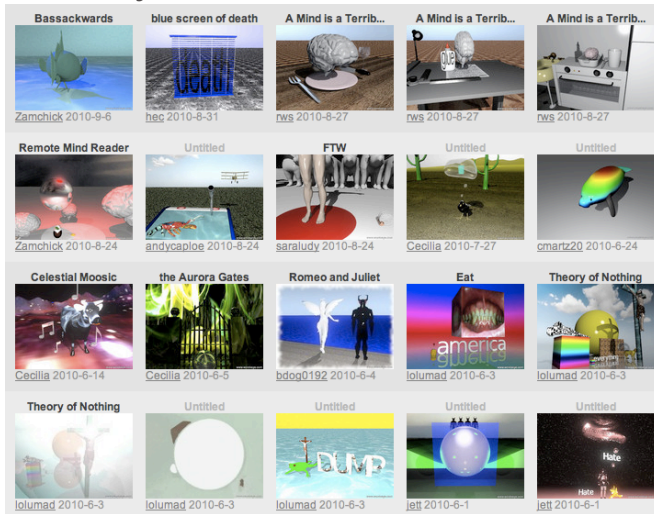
Bassackwards
Zamchick 2010-9-6

blue screen of death
hec 2010-8-31

A Mind is a Terrib...
rws 2010-8-27

A Mind is a Terrib...
rws 2010-8-27

A Mind is a Terrib...
rws 2010-8-27

Remote Mind Reader
Zamchick 2010-8-24

Untitled
andycaploe 2010-8-24

FTW
saraludy 2010-8-24

Untitled
Cecilia 2010-7-27

Untitled
cmartz20 2010-6-24

Celestial Moosic
Cecilia 2010-6-14

the Aurora Gates
Cecilia 2010-6-5

Romeo and Juliet
bdog0192 2010-6-4

Eat
america
lolumad 2010-6-3

Theory of Nothing
lolumad 2010-6-3

Theory of Nothing
lolumad 2010-6-3

Untitled
lolumad 2010-6-3

Untitled
DUMP
lolumad 2010-6-3

Untitled
jett 2010-6-1

Untitled
Hate
Hate
jett 2010-6-1